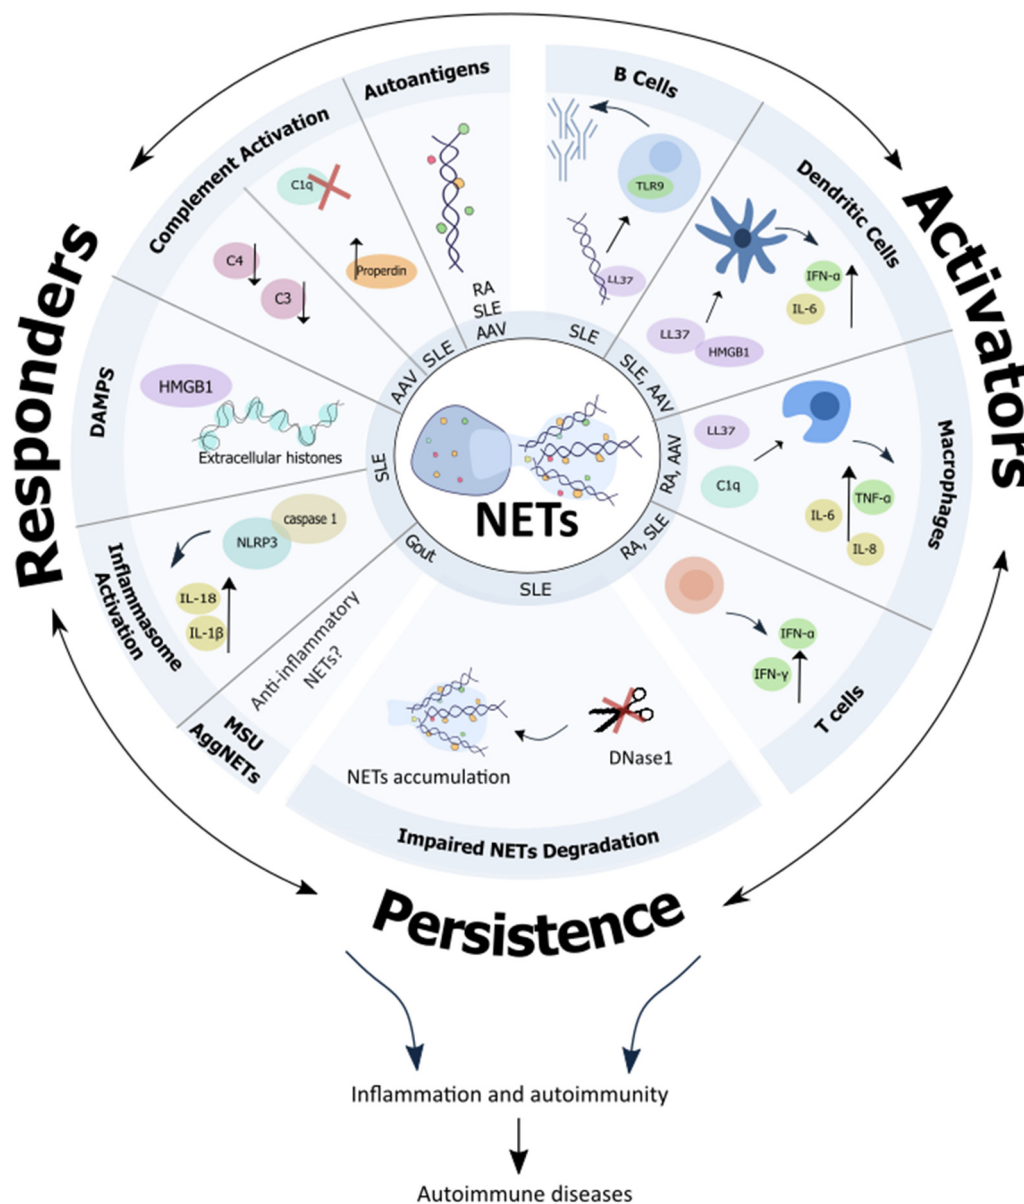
Responders

Activators

Persistence

Autoantigens

RA
SLE
AAV

B Cells

TLR9

LL37

SLE

Dendritic Cells

IFN-α

IL-6

LL37

HMGB1

SLE, AAV

Macrophages

LL37

C1q

TNF-α

IL-6

IL-8

RA, AAV

RA, SLE

T cells

IFN-α

IFN-γ

Impaired NETs Degradation

DNase1

NETs accumulation

SLE

Gout

Anti-inflammatory NETs?

MSU AggNETs

Inflammasome Activation

caspase 1

NLRP3

IL-18

IL-1β

DAMPS

HMGB1

Extracellular histones

SLE

AAV

Complement Activation

C1q

C4

C3

Properdin

SLE

NETs

Inflammation and autoimmunity

Autoimmune diseases